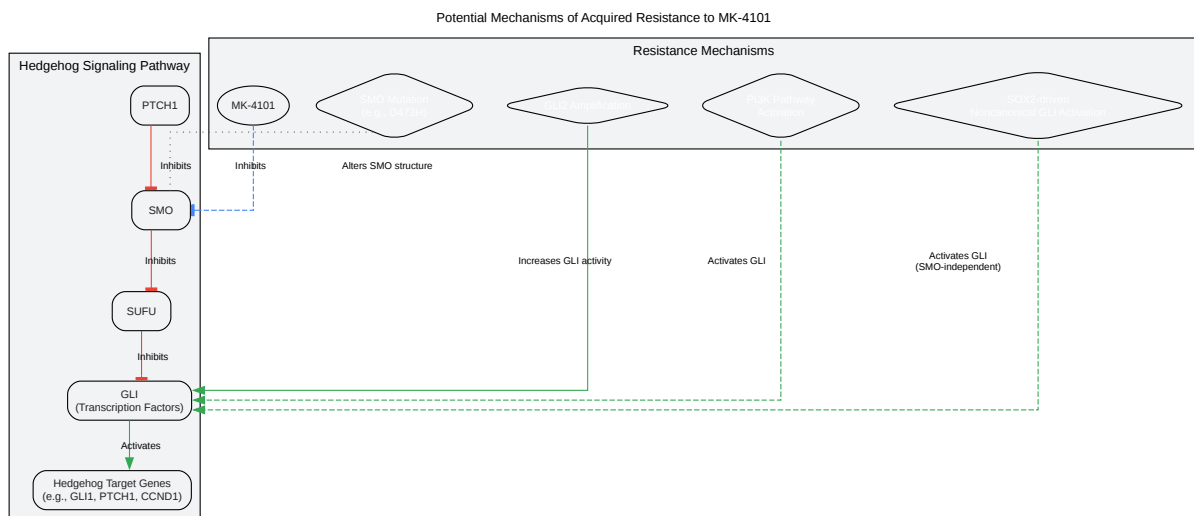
Potential Mechanisms of Acquired Resistance to MK-4101

Hedgehog Signaling Pathway

Resistance Mechanisms

PTCH1

MK-4101

SMO Mutation (e.g., D473H)

GLI2 Amplification

PI3K Pathway Activation

SOX2-driven Noncanonical GLI Activation

Inhibits

Inhibits

Alters SMO structure

SMO

Inhibits

Increases GLI activity

Activates GLI

Activates GLI (SMO-independent)

SUFU

Inhibits

GLI (Transcription Factors)

Activates

Hedgehog Target Genes (e.g., GLI1, PTCH1, CCND1)